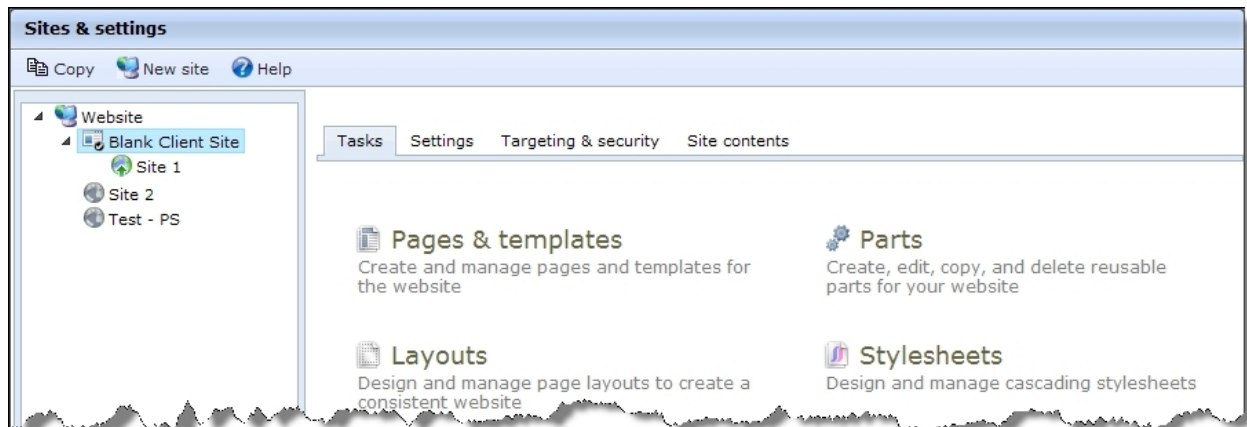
Sites & settings

Copy New site Help

Website
Blank Client Site
Site 1
Site 2
Test - PS

Tasks Settings Targeting & security Site contents

Pages & templates
Create and manage pages and templates for the website

Parts
Create, edit, copy, and delete reusable parts for your website

Layouts
Design and manage page layouts to create a consistent website

Stylesheets
Design and manage cascading stylesheets